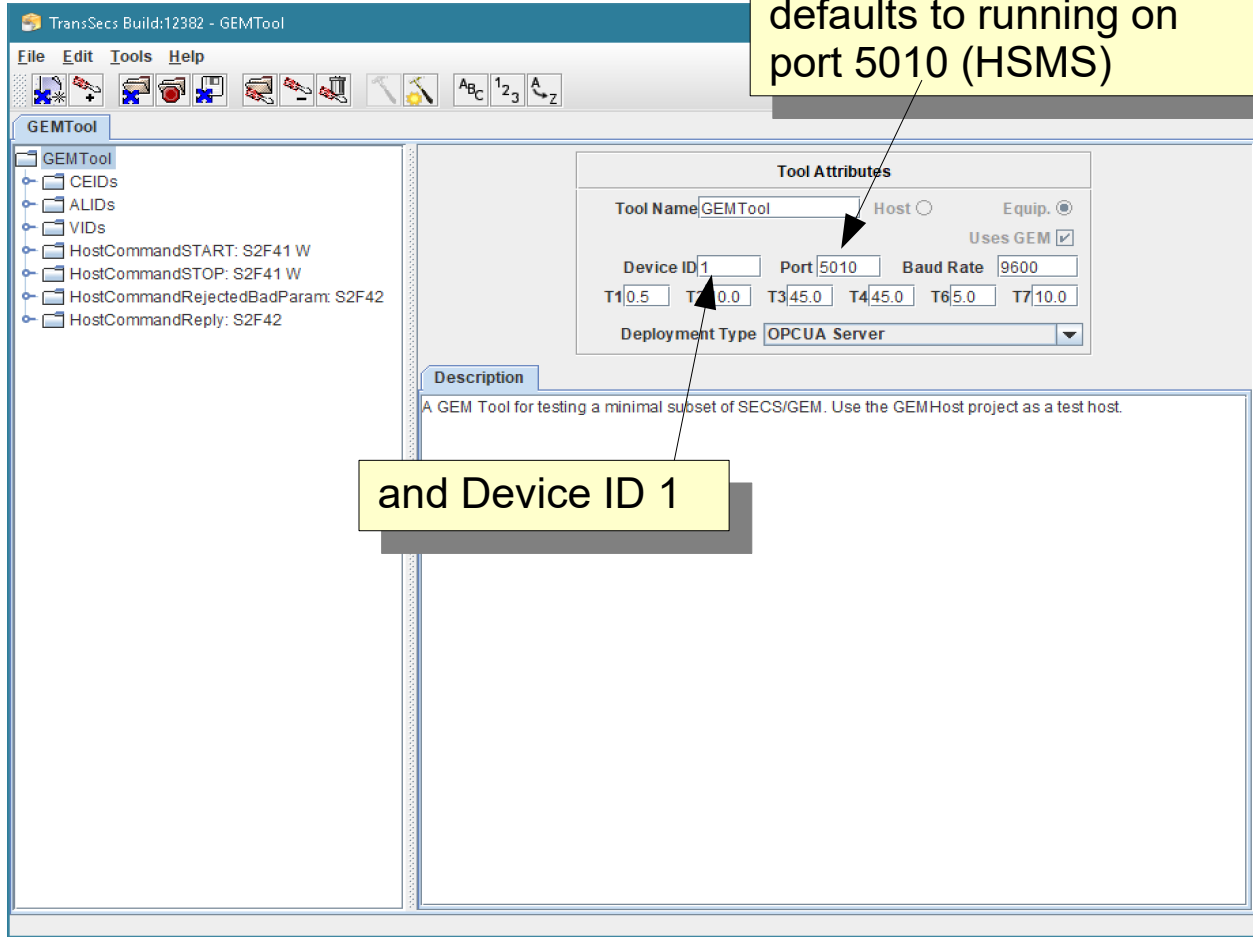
TransSecs Build:12382 - GEMTool

defaults to running on port 5010 (HSMS)

File Edit Tools Help

GEMTool

GEMTool
CEIDs
ALIDs
VIDs
HostCommandSTART: S2F41 W
HostCommandSTOP: S2F41 W
HostCommandRejectedBadParam: S2F42
HostCommandReply: S2F42

Tool Attributes

Tool Name GEMTool Host Equip.

Uses GEM

Device ID 1 Port 5010 Baud Rate 9600

T1 0.5 T2 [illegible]0.0 T3 45.0 T4 45.0 T6 5.0 T7 10.0

Deployment Type OPCUA Server

Description

A GEM Tool for testing a minimal subset of SECS/GEM. Use the GEMHost project as a test host.

and Device ID 1